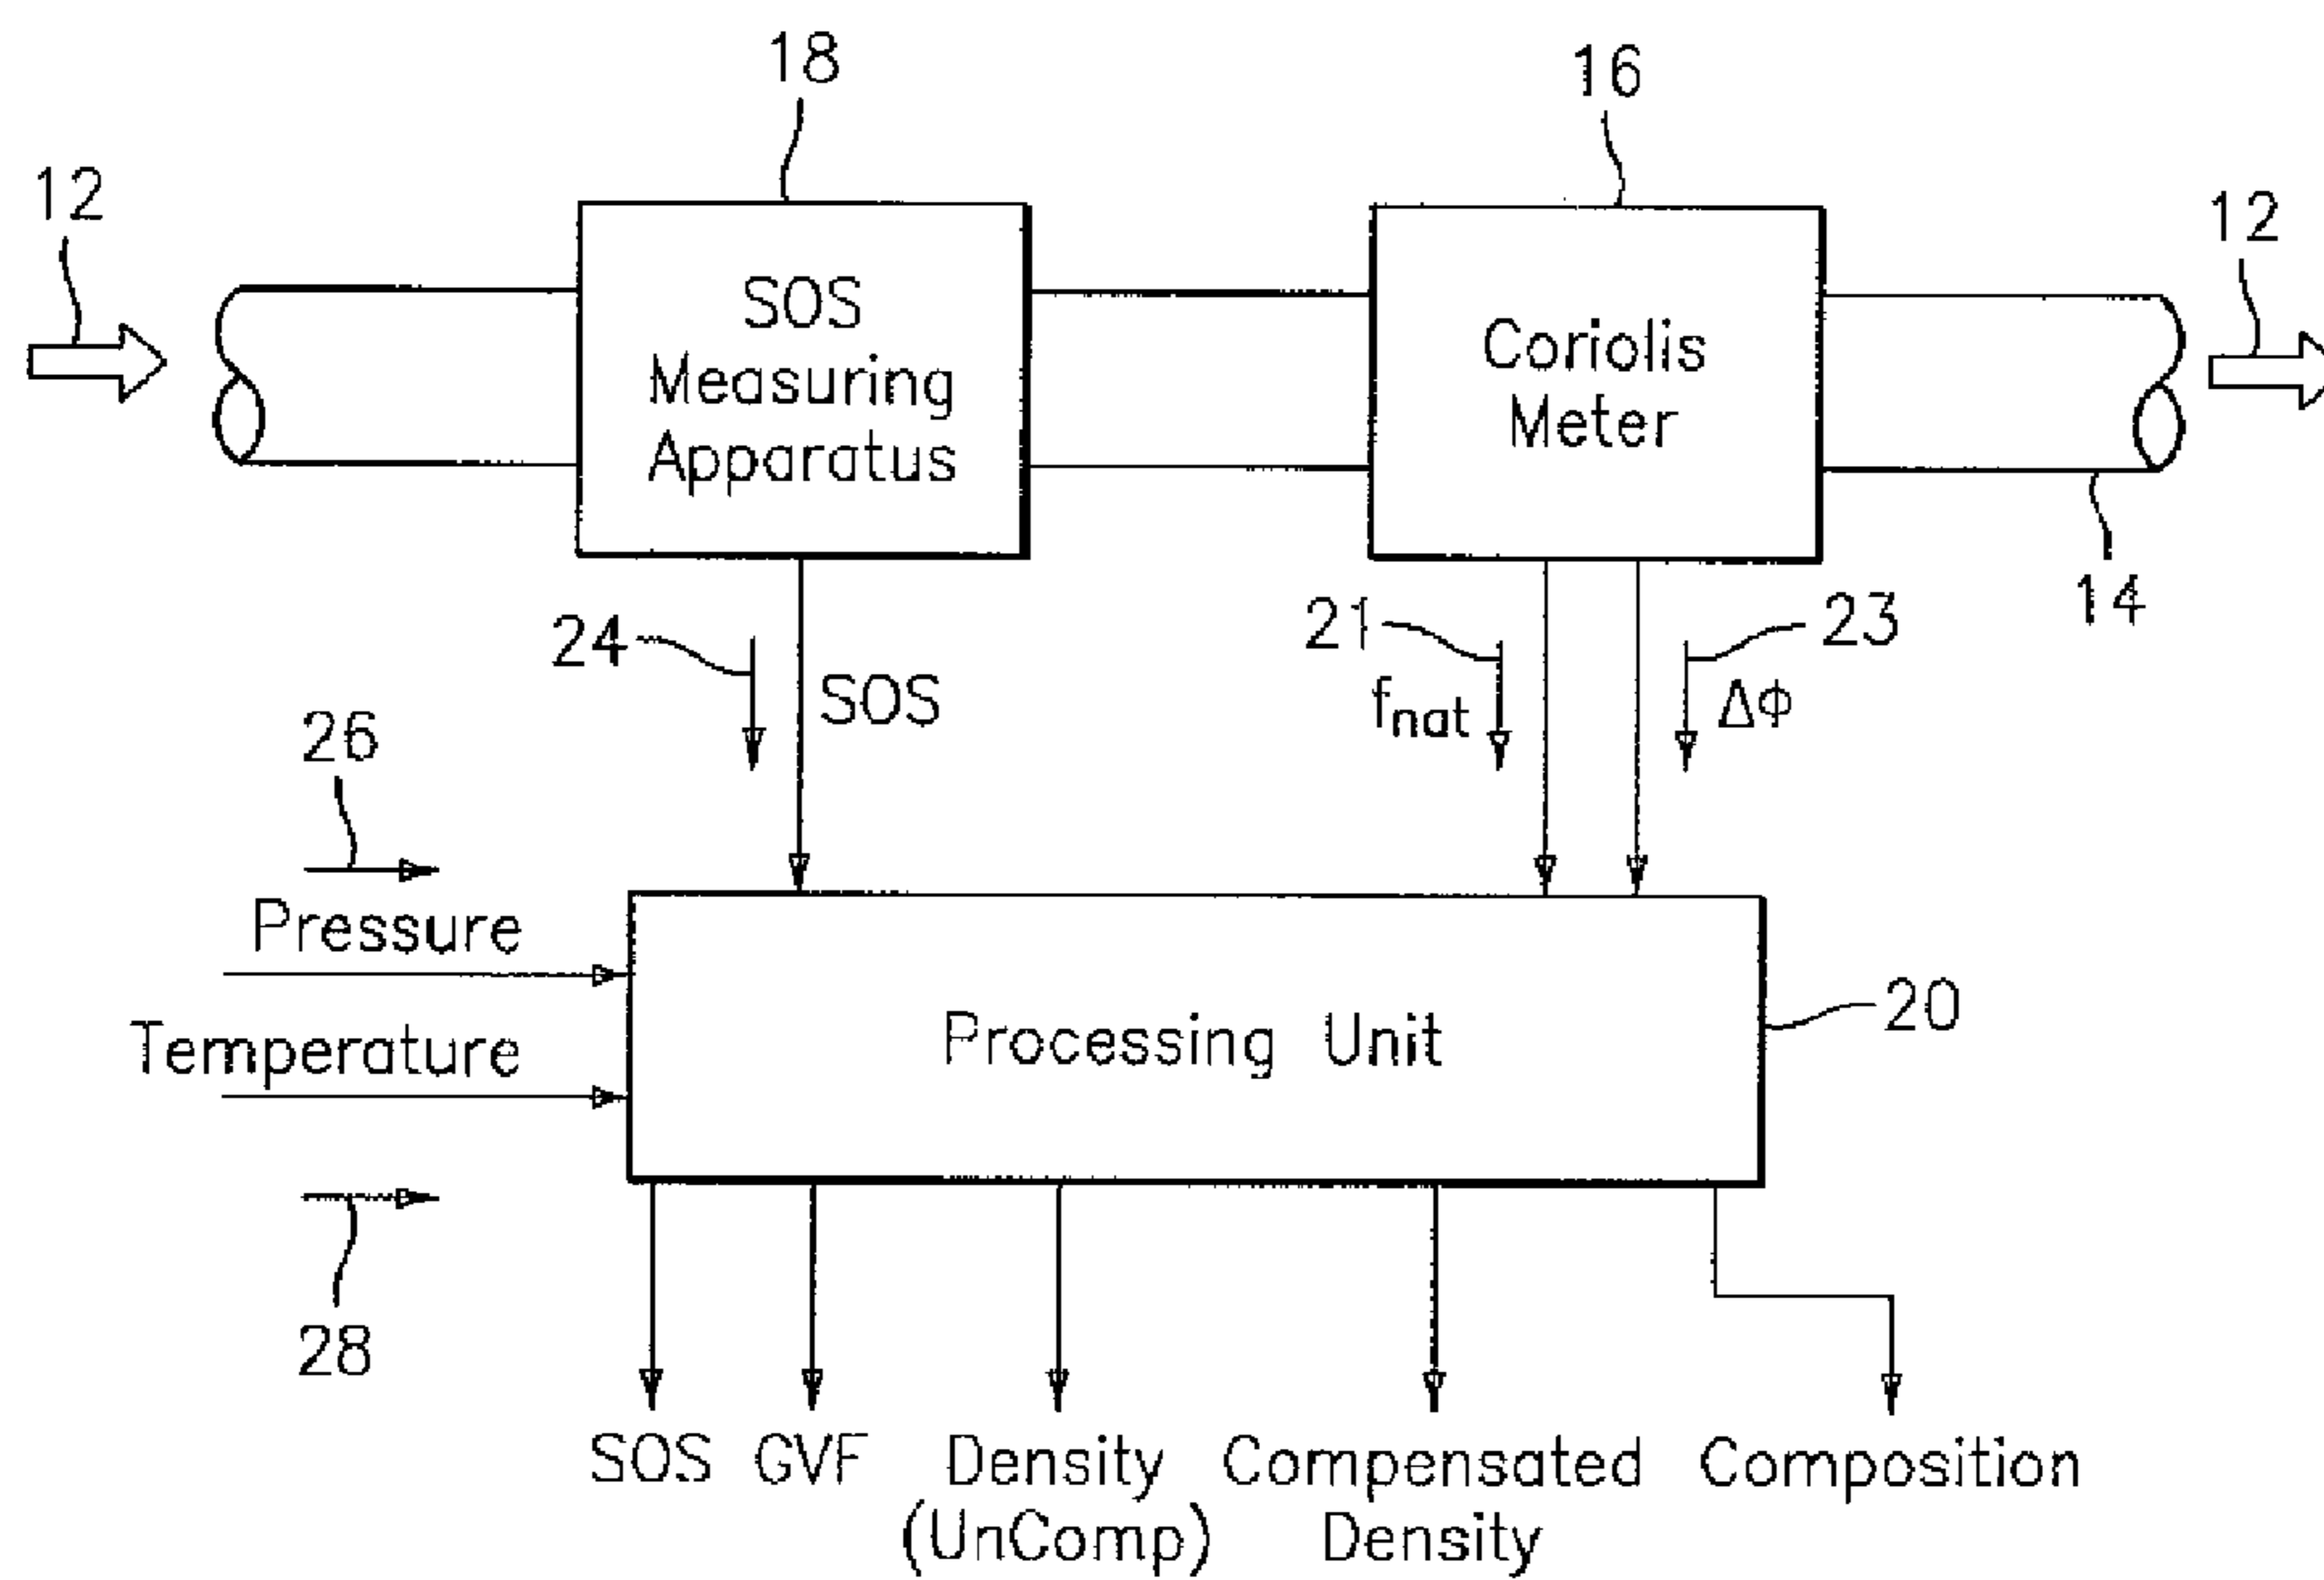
18

16

12

12

SOS Measuring Apparatus

Coriolis Meter

14

24

SOS

21

$f_{nat}$

23

$\Delta\phi$

26

Pressure

Temperature

Processing Unit

20

28

SOS

GVF

Density (UnComp)

Compensated Density

Composition